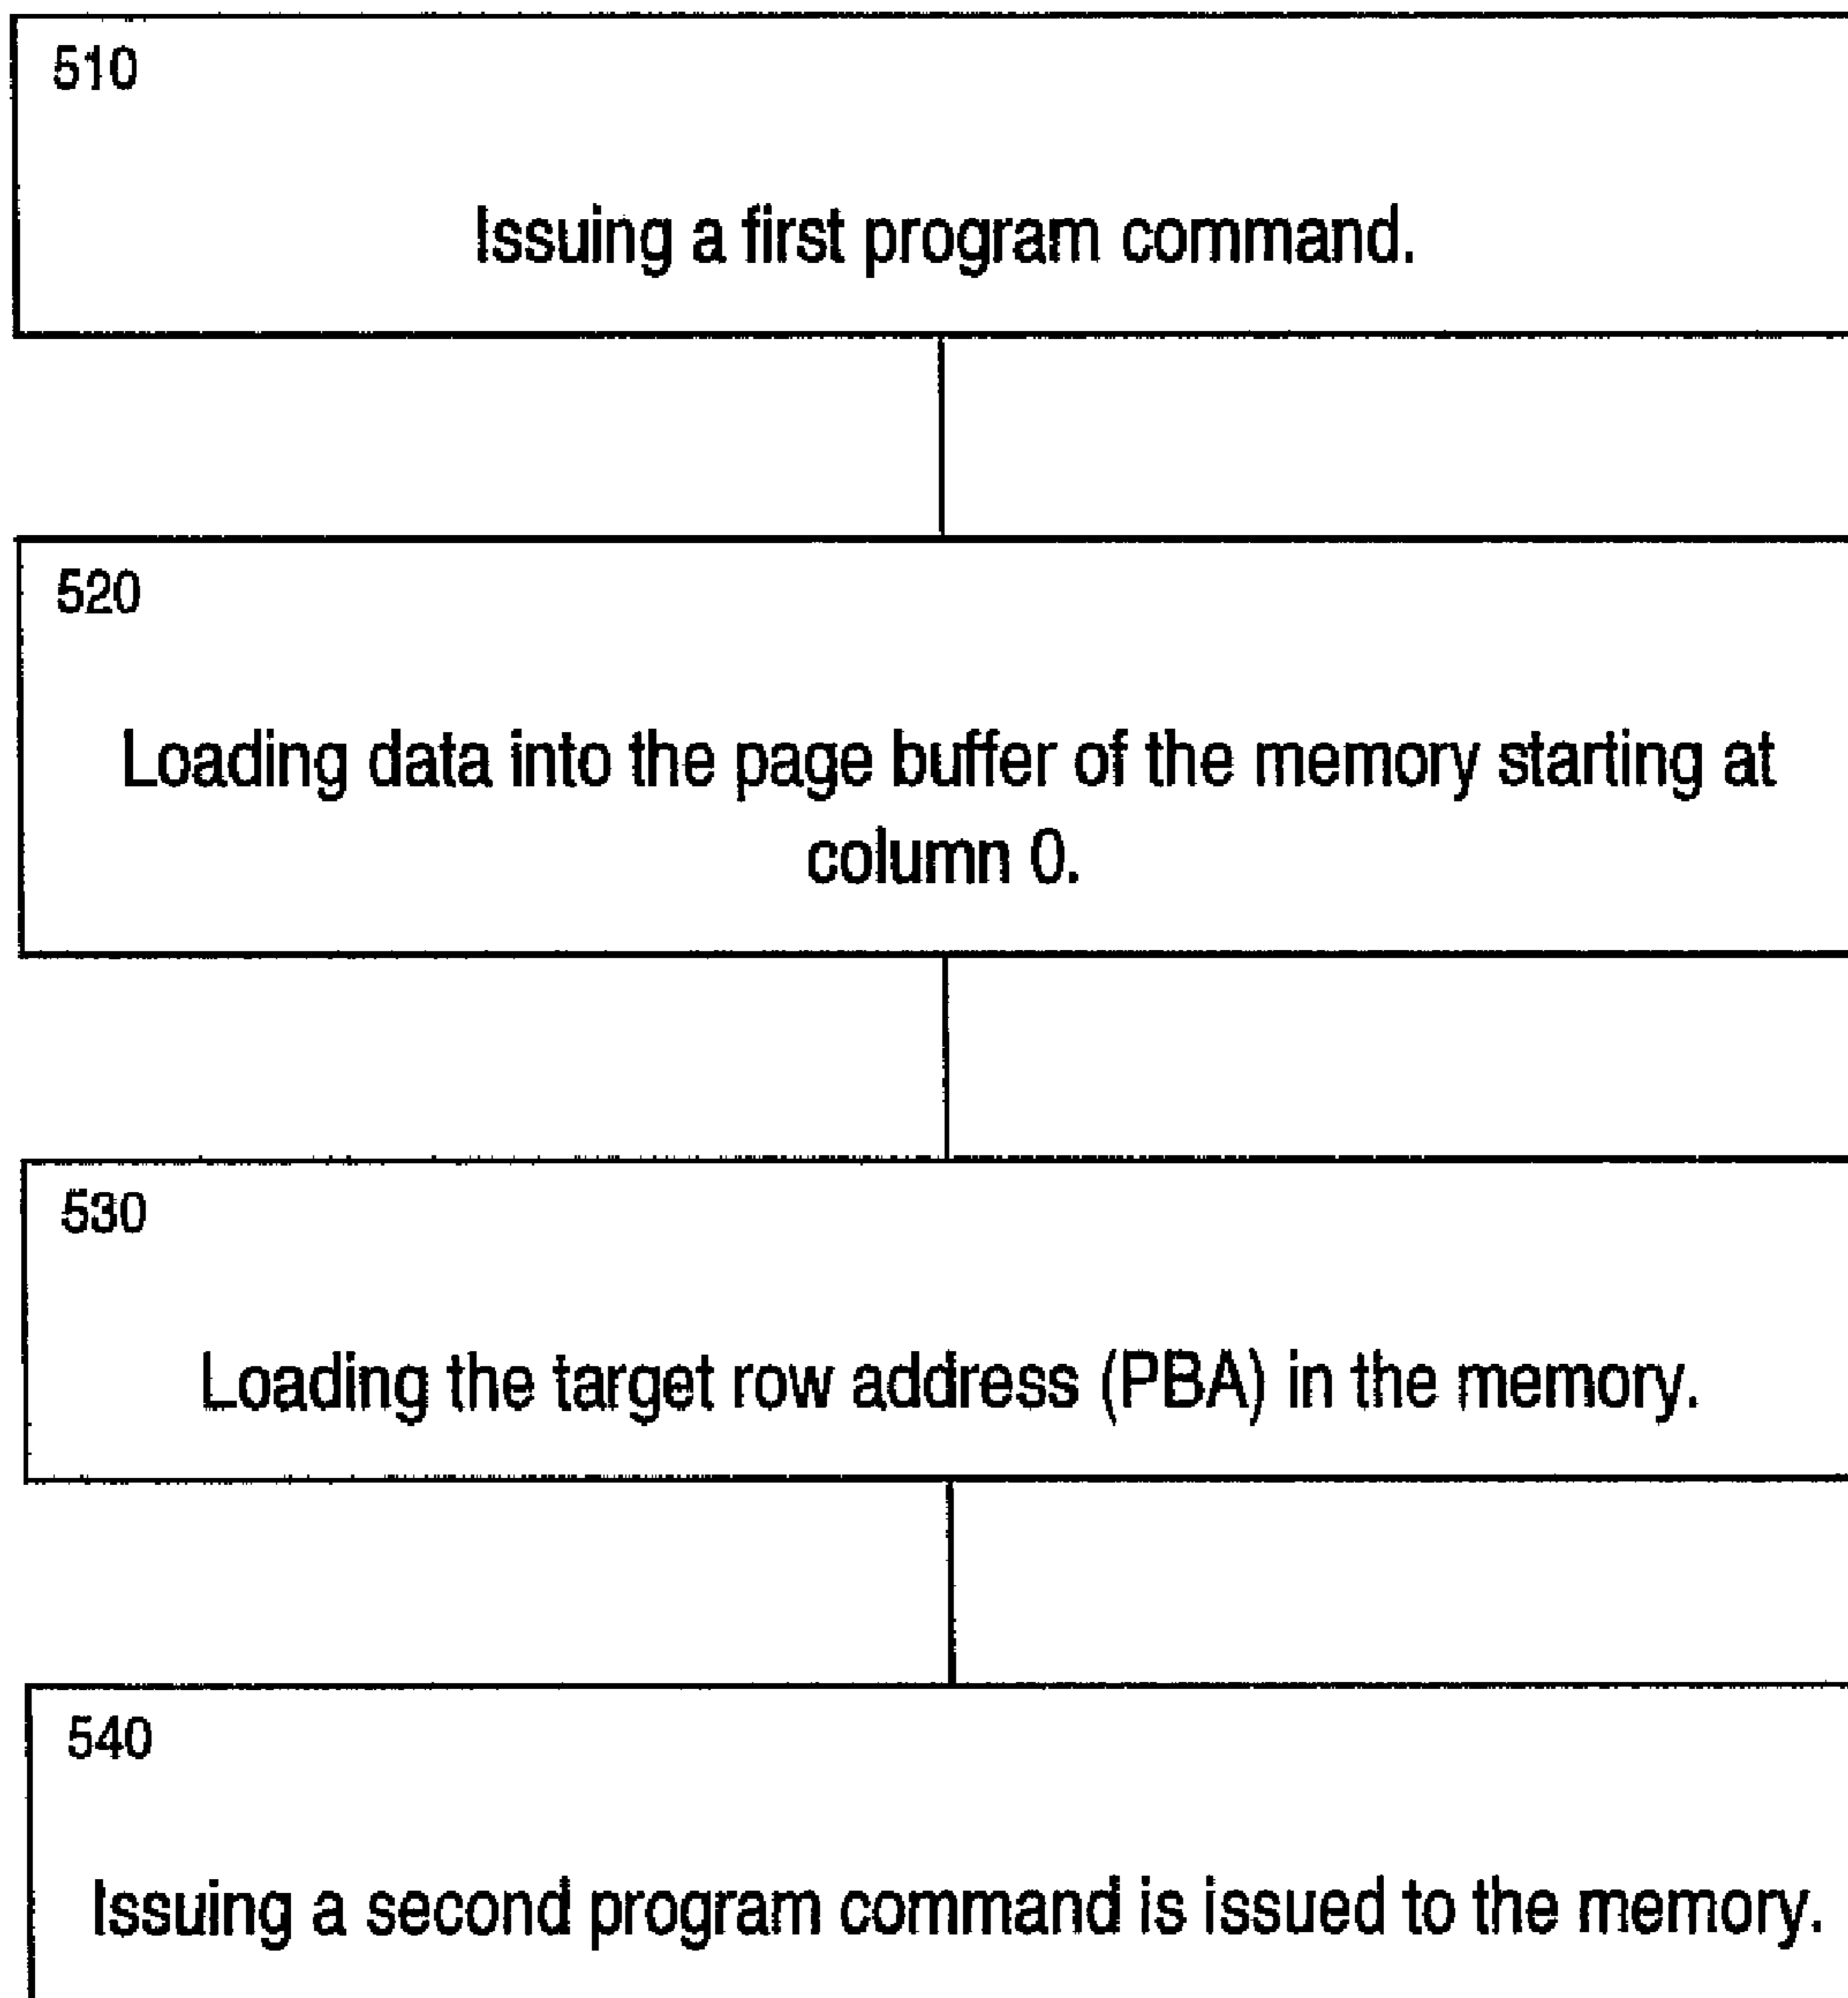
510

Issuing a first program command.

520

Loading data into the page buffer of the memory starting at column 0.

530

Loading the target row address (PBA) in the memory.

540

Issuing a second program command is issued to the memory.